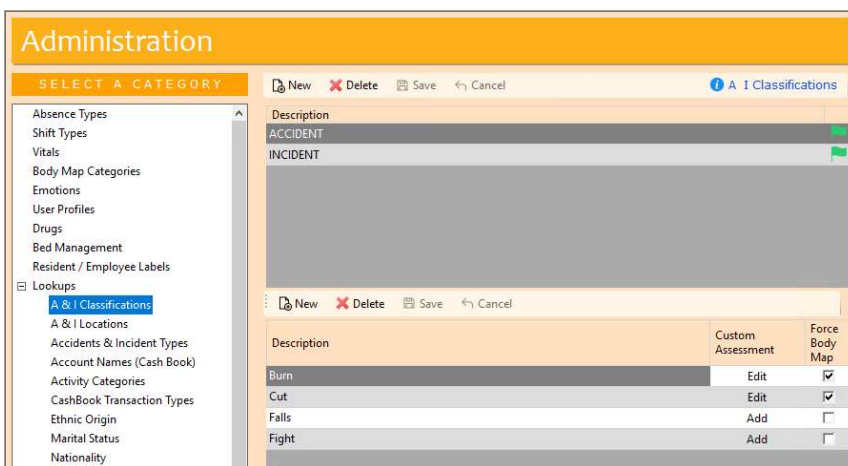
Administration

SELECT A CATEGORY

Absence Types
Shift Types
Vitals
Body Map Categories
Emotions
User Profiles
Drugs
Bed Management
Resident / Employee Labels
Lookups
A & I Classifications
A & I Locations
Accidents & Incident Types
Account Names (Cash Book)
Activity Categories
CashBook Transaction Types
Ethnic Origin
Marital Status
Nationality

New Delete Save Cancel

A I Classifications

| Description |
|---|
| ACCIDENT |
| INCIDENT |

New Delete Save Cancel

| Description | Custom Assessment | Force Body Map |
|---|---|---|
| Burn | Edit | ☑ |
| Cut | Edit | ☑ |
| Falls | Add | ☐ |
| Fight | Add | ☐ |